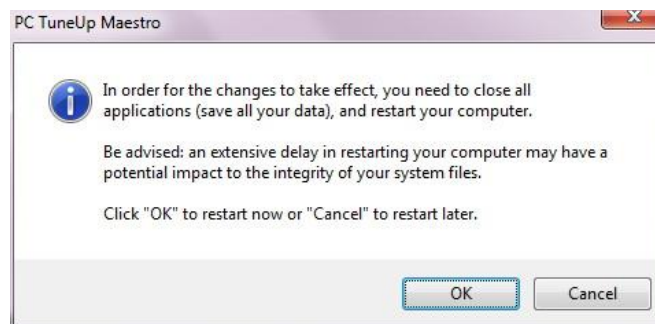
PC TuneUp Maestro

In order for the changes to take effect, you need to close all applications (save all your data), and restart your computer.

Be advised: an extensive delay in restarting your computer may have a potential impact to the integrity of your system files.

Click "OK" to restart now or "Cancel" to restart later.

OK

Cancel